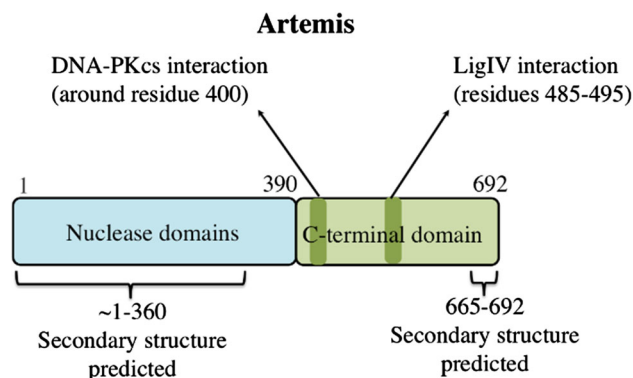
Artemis

DNA-PKcs interaction
(around residue 400)

LigIV interaction
(residues 485-495)

1

390

692

Nuclease domains

C-terminal domain

~1-360
Secondary structure
predicted

665-692
Secondary structure
predicted